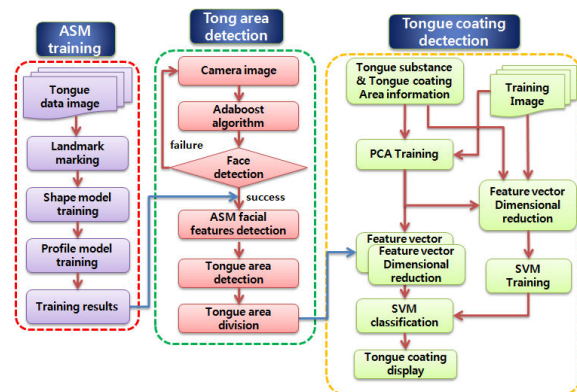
ASM training

Tongue data image

Landmark marking

Shape model training

Profile model training

Training results

Tong area detection

Camera image

Adaboost algorithm

failure

Face detection

success

ASM facial features detection

Tongue area detection

Tongue area division

Tongue coating dectection

Tongue substance & Tongue coating Area information

Training Image

PCA Training

Feature vector Dimensional reduction

Feature vector

Feature vector Dimensional reduction

SVM Training

SVM classification

Tongue coating display